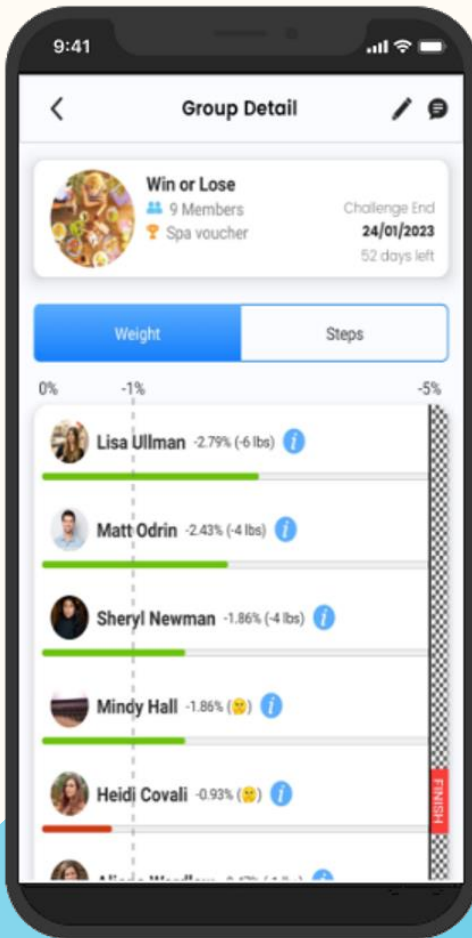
9:41

Group Detail

Win or Lose
9 Members
Spa voucher

Challenge End
24/01/2023
52 days left

Weight
Steps

0%
-1%
-5%

Lisa Ullman -2.79% (-6 lbs)

Matt Odrin -2.43% (-4 lbs)

Sheryl Newman -1.86% (-4 lbs)

Mindy Hall -1.86%

Heidi Covali -0.93%

FINISH

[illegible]